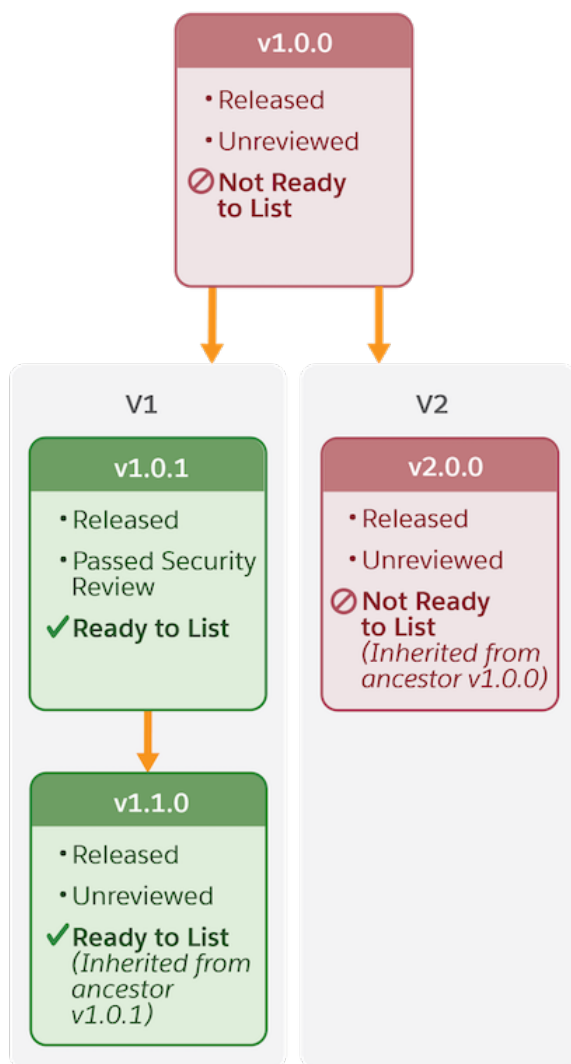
v1.0.0

• Released
• Unreviewed
Not Ready to List

V1

v1.0.1

• Released
• Passed Security Review
✓ Ready to List

v1.1.0

• Released
• Unreviewed
✓ Ready to List (Inherited from ancestor v1.0.1)

V2

v2.0.0

• Released
• Unreviewed
Not Ready to List (Inherited from ancestor v1.0.0)